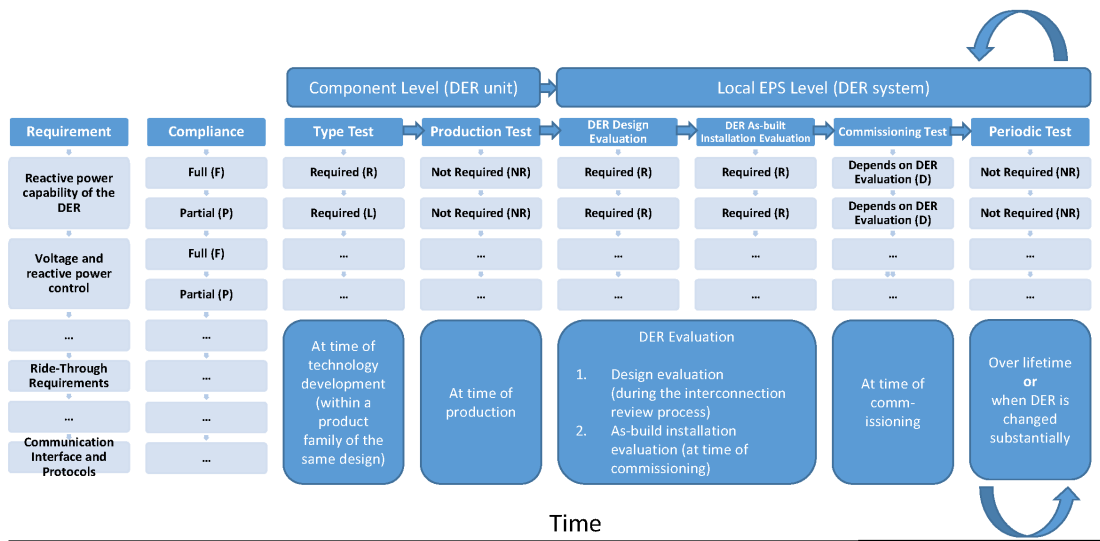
Component Level (DER unit)

Local EPS Level (DER system)

| Requirement | Compliance | Type Test | Production Test | DER Design Evaluation | DER As-built Installation Evaluation | Commissioning Test | Periodic Test |
|---|---|---|---|---|---|---|---|
| Reactive power capability of the DER | Full (F) | Required (R) | Not Required (NR) | Required (R) | Required (R) | Depends on DER Evaluation (D) | Not Required (NR) |
| | Partial (P) | Required (L) | Not Required (NR) | Required (R) | Required (R) | Depends on DER Evaluation (D) | Not Required (NR) |
| Voltage and reactive power control | Full (F) | ... | ... | ... | ... | ... | ... |
| | Partial (P) | ... | ... | ... | ... | ... | ... |
| ... | ... | | | | | | |
| Ride-Through Requirements | ... | | | | | | |
| ... | ... | | | | | | |
| Communication Interface and Protocols | ... | | | | | | |

At time of technology development (within a product family of the same design)

At time of production

DER Evaluation

1. Design evaluation (during the interconnection review process)
2. As-build installation evaluation (at time of commissioning)

At time of comm-issioning

Over lifetime or when DER is changed substantially

Time